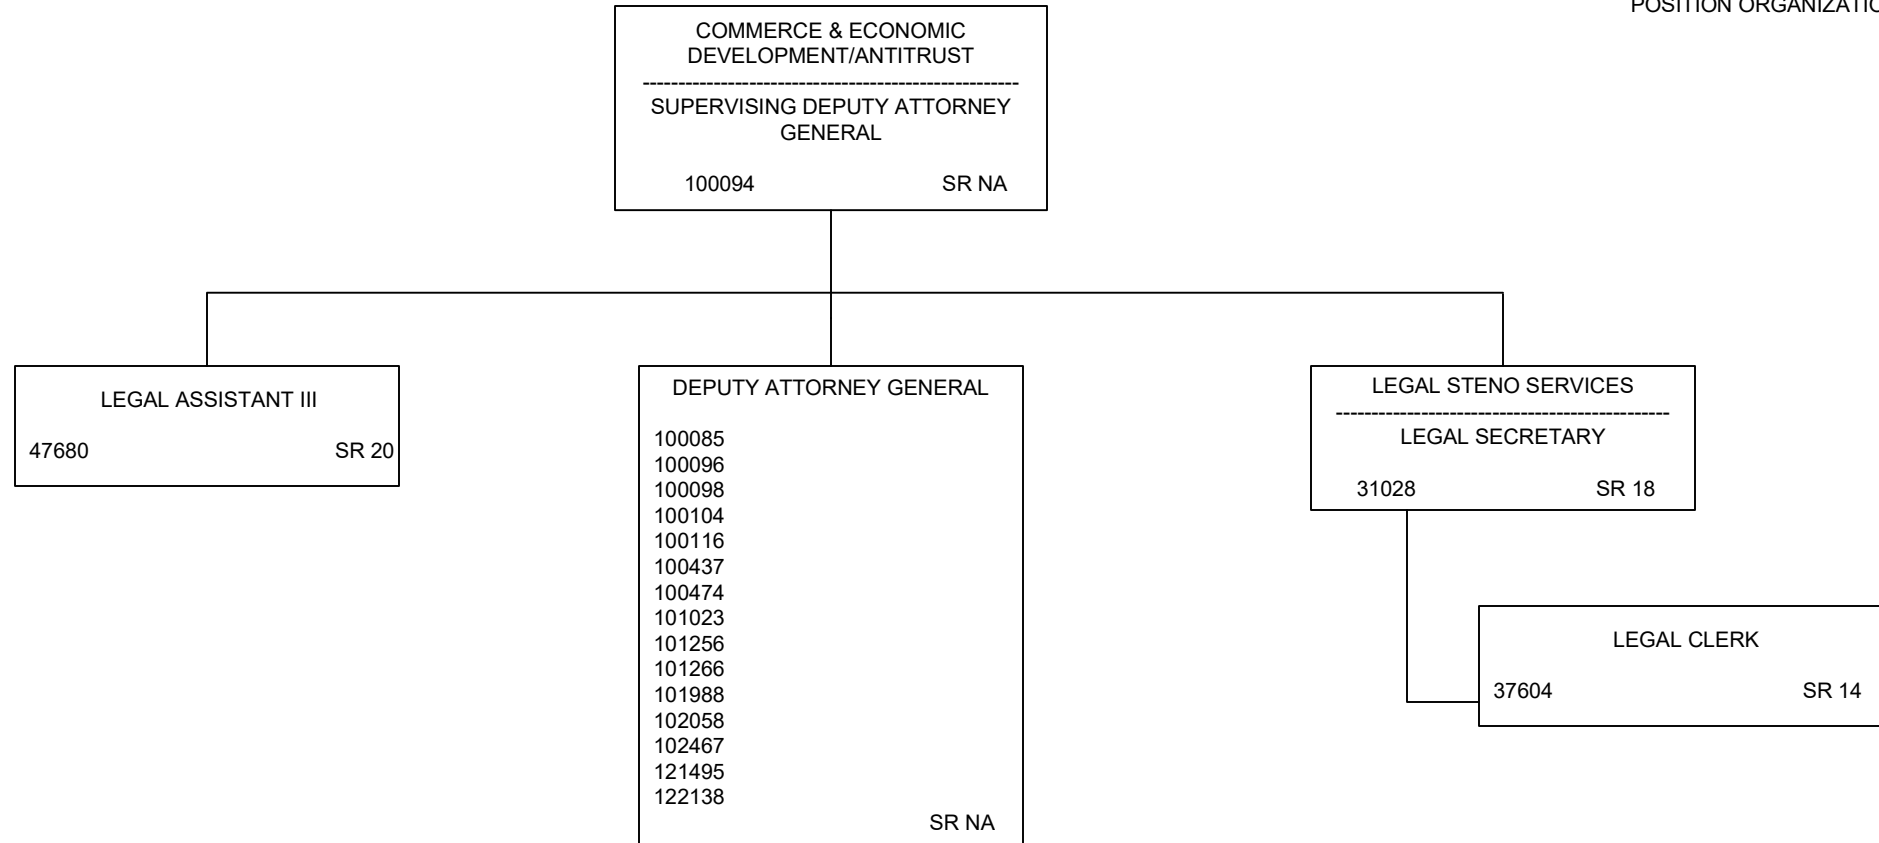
POSITION ORGANIZATIO

COMMERCE & ECONOMIC DEVELOPMENT/ANTITRUST
SUPERVISING DEPUTY ATTORNEY GENERAL
100094 SR NA

LEGAL ASSISTANT III
47680 SR 20

DEPUTY ATTORNEY GENERAL
100085
100096
100098
100104
100116
100437
100474
101023
101256
101266
101988
102058
102467
121495
122138
SR NA

LEGAL STENO SERVICES
LEGAL SECRETARY
31028 SR 18

LEGAL CLERK
37604 SR 14